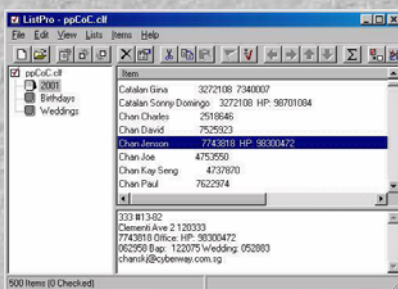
ListPro - ppCoC.clf

File Edit View Lists Items Help

ppCoC.clf
2001
Bithdays
Weddings

Item

Catalan Gina 3272108 7340007
Catalan Sonny Domingo 3272108 HP: 98701084
Chan Charles 2518646
Chan David 7525923
Chan Jenson 7743818 HP: 98300472
Chan Joe 4753550
Chan Kay Seng 4737870
Chan Paul 7622974

333 #13-82
Clementi Ave 2 120333
7743818 Office: HP: 98300472
062958 Bap: 122075 Wedding: 052883
chanskj@cyberway.com.sg

500 Items (0 Checked)